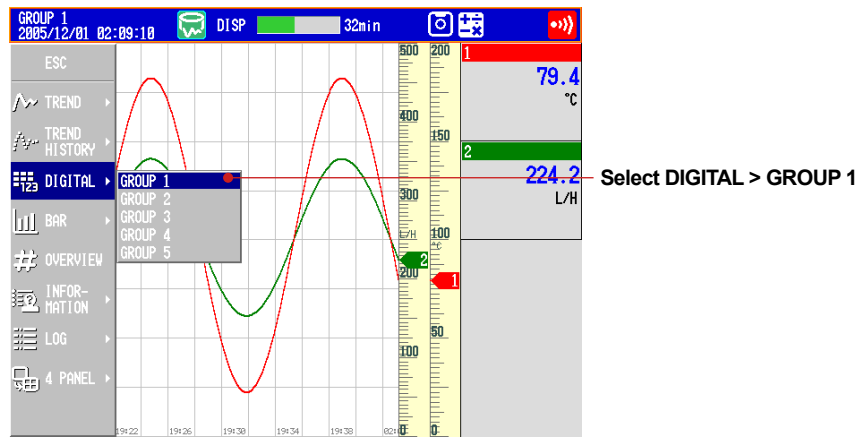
GROUP 1
2005/12/01 02:09:10
DISP
32min

ESC
TREND
TREND HISTORY
DIGITAL
BAR
OVERVIEW
INFORMATION
LOG
4 PANEL

GROUP 1
GROUP 2
GROUP 3
GROUP 4
GROUP 5

500
400
300
L/H
200
100
0

200
150
100
°C
50
0

2
1

19:22
19:26
19:30
19:34
19:38
02:

1
79.4
°C
2
224.2
L/H

Select DIGITAL > GROUP 1